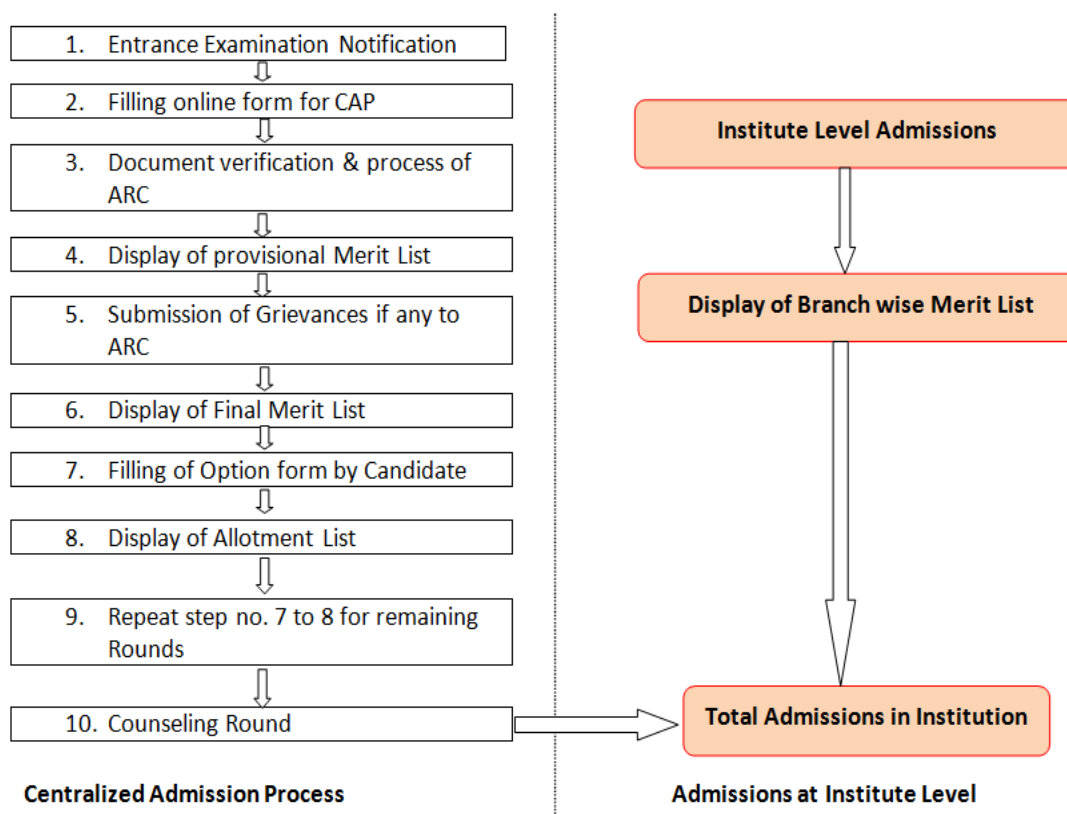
1. Entrance Examination Notification

2. Filling online form for CAP

3. Document verification & process of ARC

4. Display of provisional Merit List

5. Submission of Grievances if any to ARC

6. Display of Final Merit List

7. Filling of Option form by Candidate

8. Display of Allotment List

9. Repeat step no. 7 to 8 for remaining Rounds

10. Counseling Round

Centralized Admission Process

Institute Level Admissions

Display of Branch wise Merit List

Total Admissions in Institution

Admissions at Institute Level